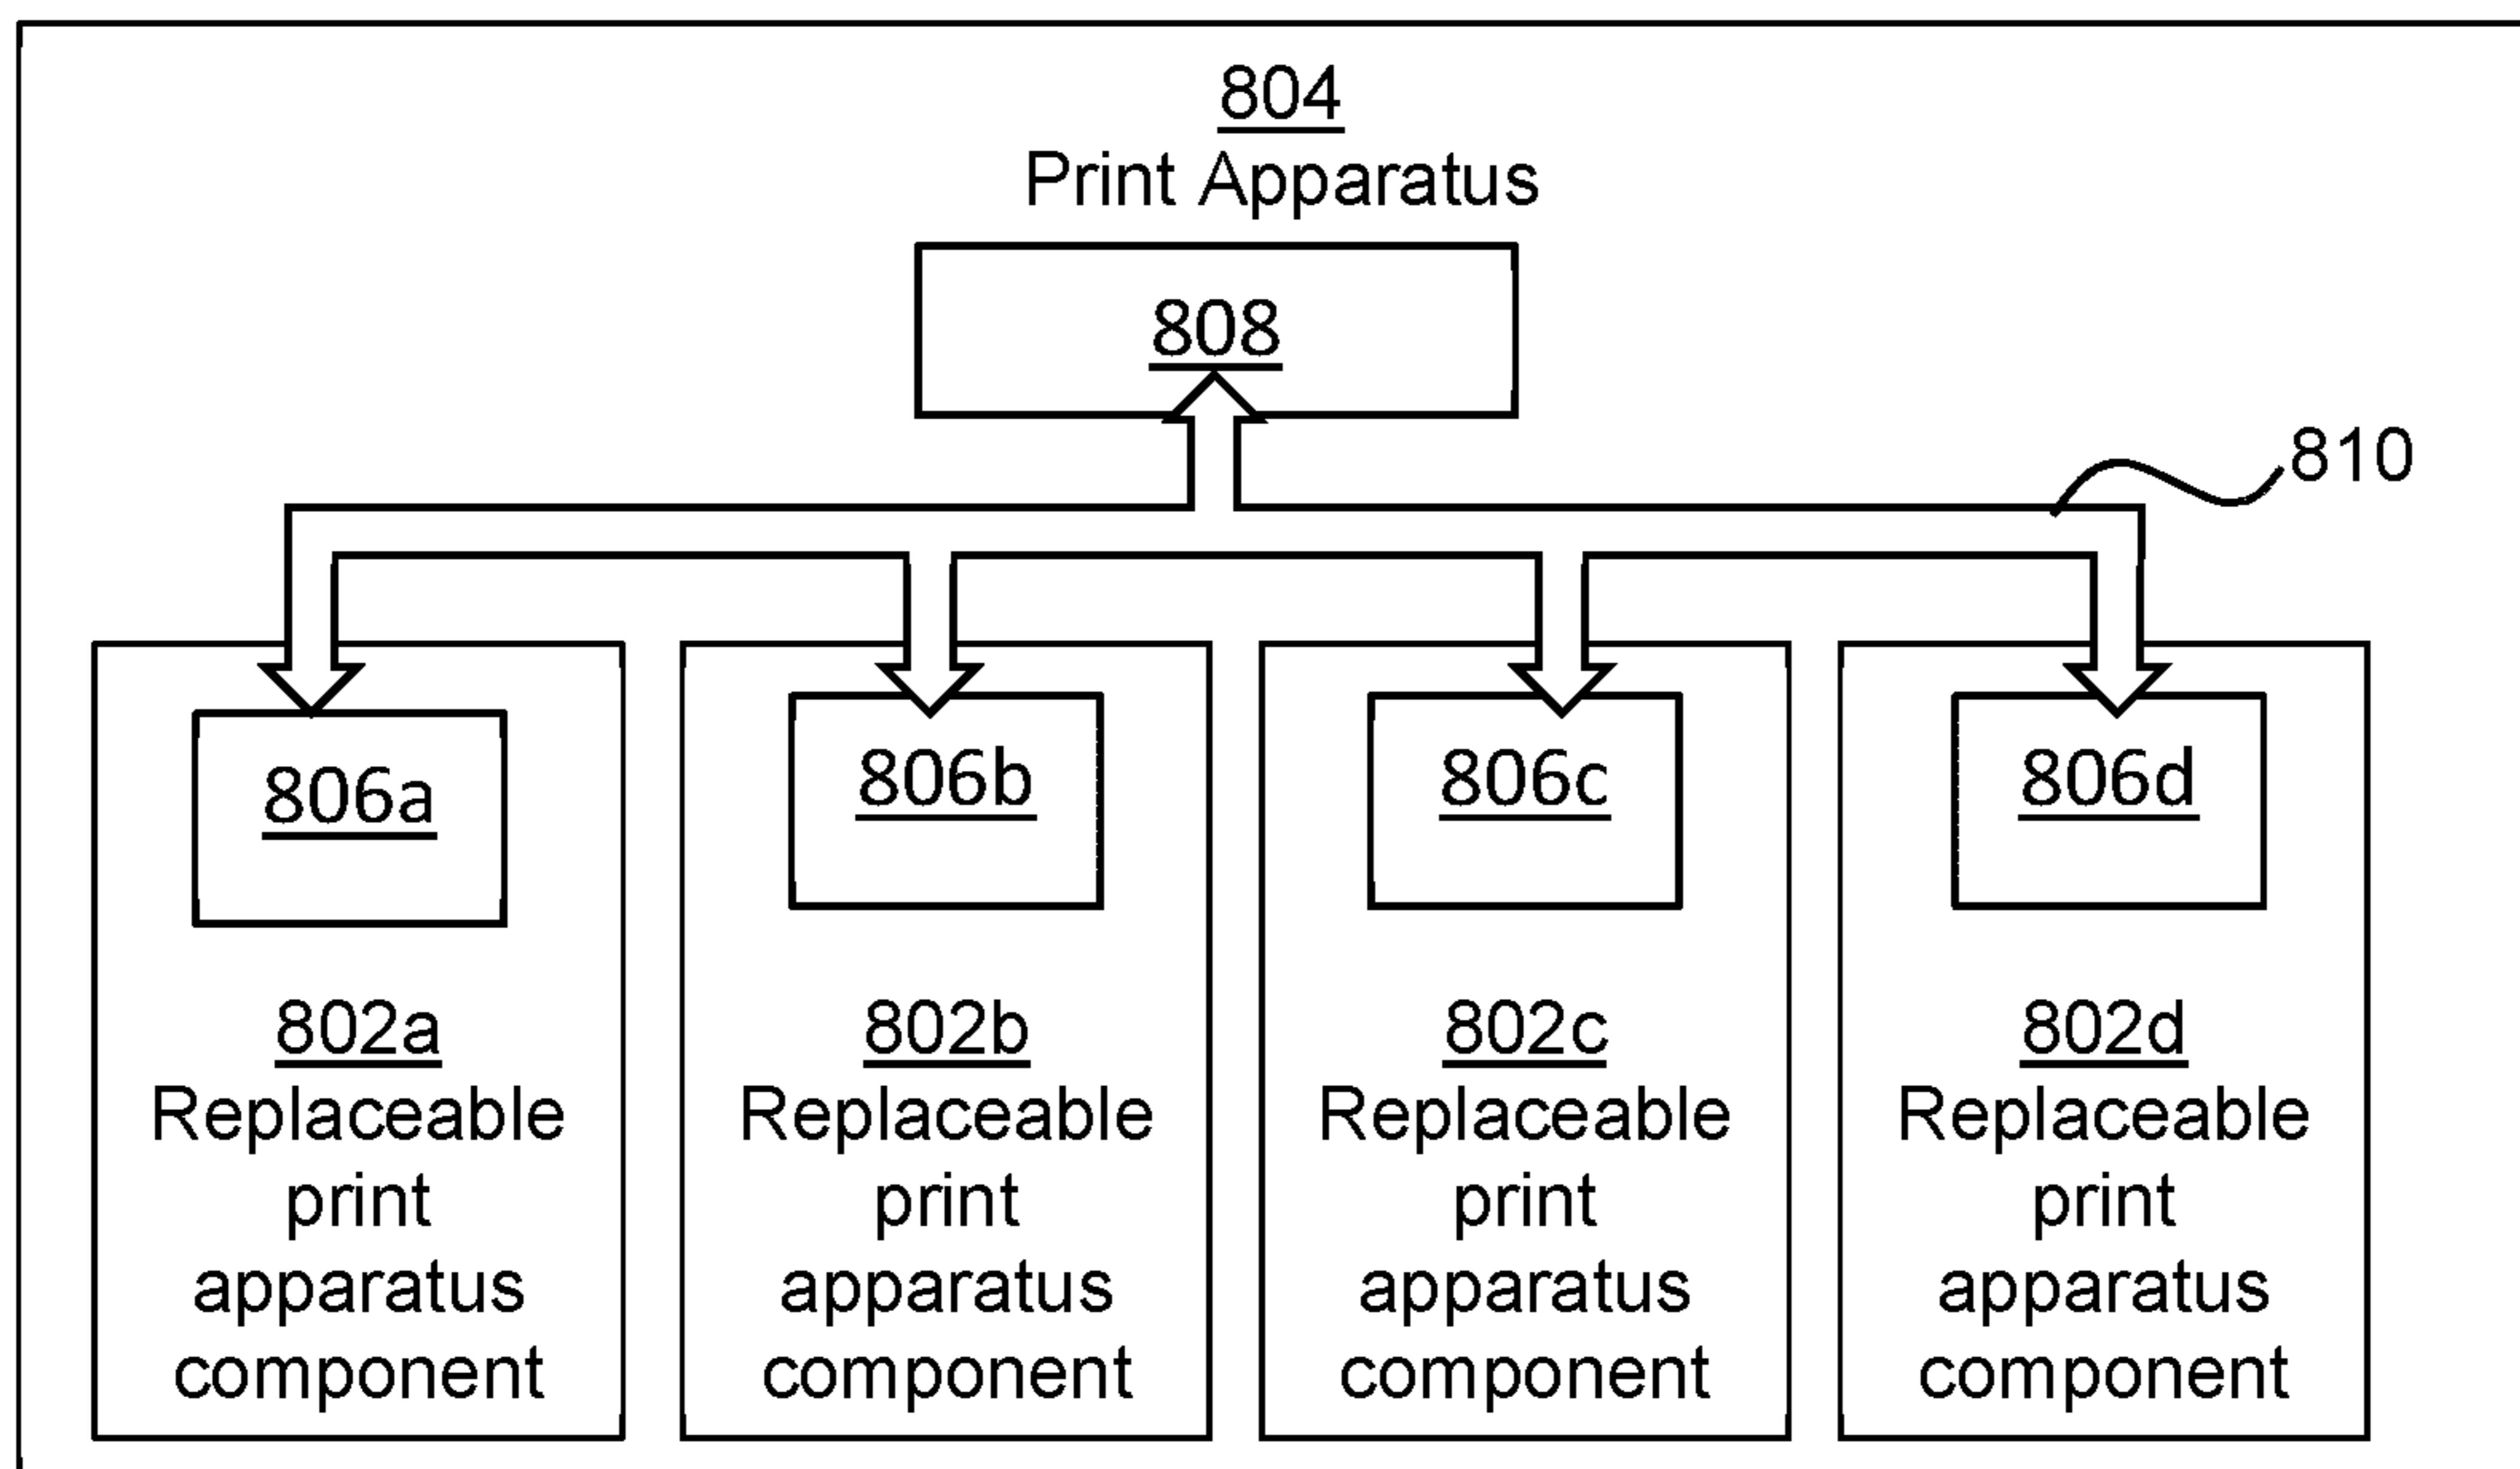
804
Print Apparatus

808

810

806a

806b

806c

806d

802a
Replaceable print apparatus component

802b
Replaceable print apparatus component

802c
Replaceable print apparatus component

802d
Replaceable print apparatus component